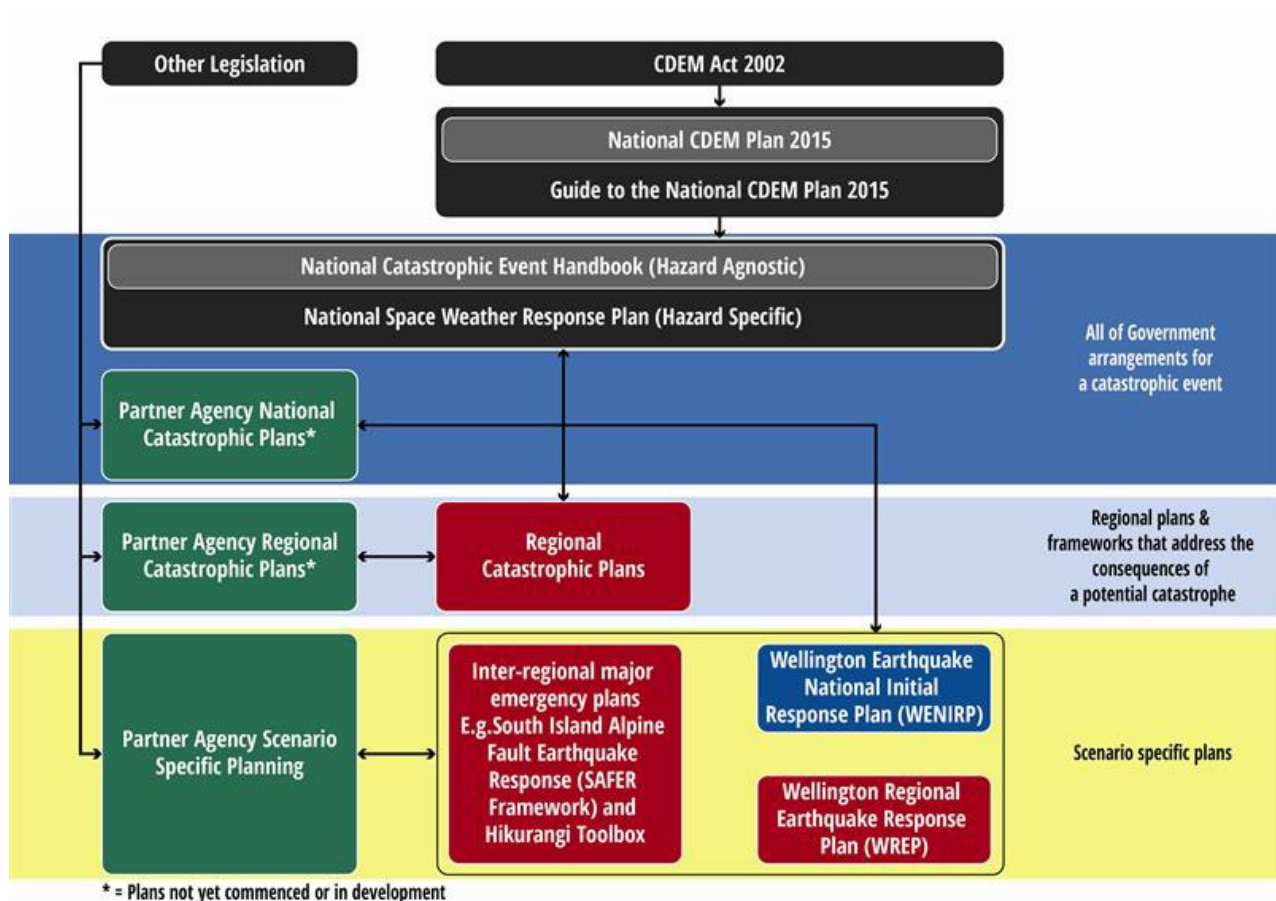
Other Legislation

CDEM Act 2002

National CDEM Plan 2015

Guide to the National CDEM Plan 2015

National Catastrophic Event Handbook (Hazard Agnostic)

National Space Weather Response Plan (Hazard Specific)

All of Government arrangements for a catastrophic event

Partner Agency National Catastrophic Plans*

Partner Agency Regional Catastrophic Plans*

Regional Catastrophic Plans

Regional plans & frameworks that address the consequences of a potential catastrophe

Partner Agency Scenario Specific Planning

Inter-regional major emergency plans E.g.South Island Alpine Fault Earthquake Response (SAFER Framework) and Hikurangi Toolbox

Wellington Earthquake National Initial Response Plan (WENIRP)

Wellington Regional Earthquake Response Plan (WREP)

Scenario specific plans

* = Plans not yet commenced or in development